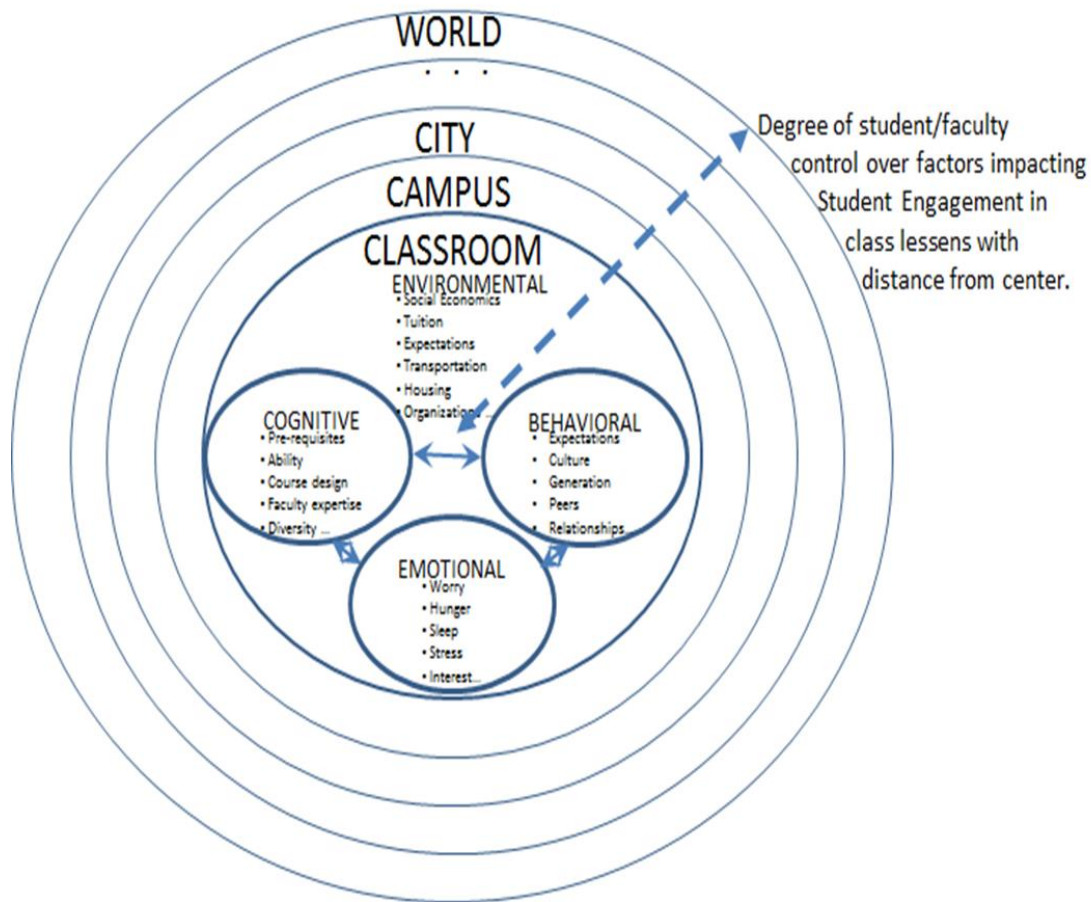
WORLD

. . .

CITY

CAMPUS

CLASSROOM

Degree of student/faculty control over factors impacting Student Engagement in class lessens with distance from center.

ENVIRONMENTAL
• Social Economics
• Tuition
• Expectations
• Transportation
• Housing
• Organizations…

COGNITIVE
• Pre-requisites
• Ability
• Course design
• Faculty expertise
• Diversity …

BEHAVIORAL
• Expectations
• Culture
• Generation
• Peers
• Relationships…

EMOTIONAL
• Worry
• Hunger
• Sleep
• Stress
• Interest…